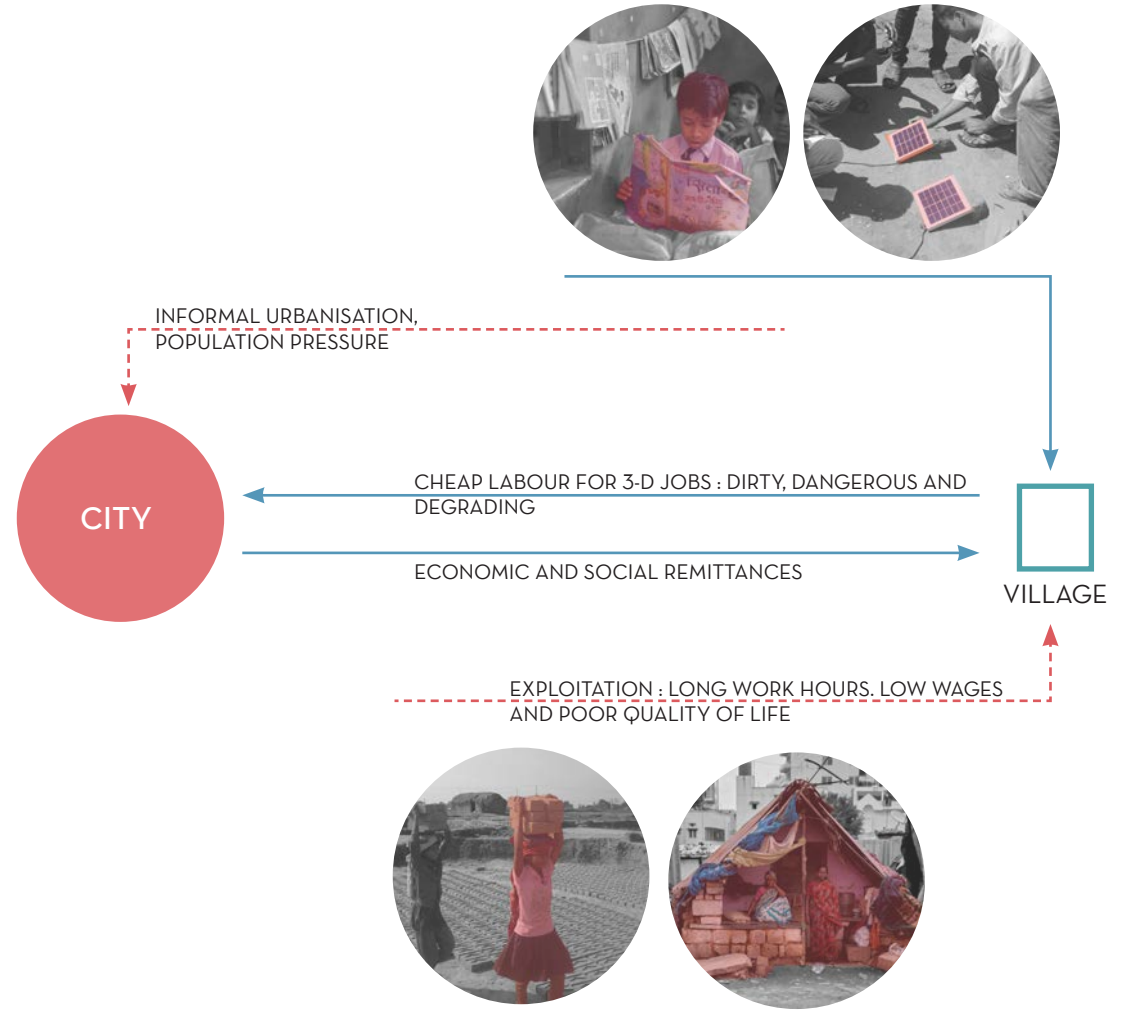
INFORMAL URBANISATION, POPULATION PRESSURE

CITY

CHEAP LABOUR FOR 3-D JOBS : DIRTY, DANGEROUS AND DEGRADING

ECONOMIC AND SOCIAL REMITTANCES

VILLAGE

EXPLOITATION : LONG WORK HOURS. LOW WAGES AND POOR QUALITY OF LIFE